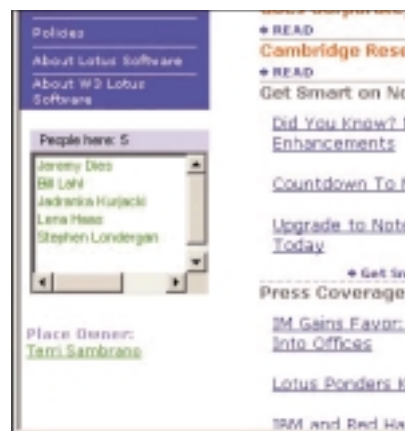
Policies

About Lotus Software

About W3 Lotus Software

People here: 5

Jeremy Dies
Bill Lahl
Jadranka Kurjacki
Lena Haas
Stephen Londergan

Place Owner:
Terri Sambrano

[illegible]
+ READ
Cambridge Rese
+ READ
Get Smart on No

Did You Know? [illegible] Enhancements

Countdown To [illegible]

Upgrade to Note Today

+ Get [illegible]

Press Coverage

IM Gains Favor: Into Offices

Lotus Ponders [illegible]

IBM and Red Ha